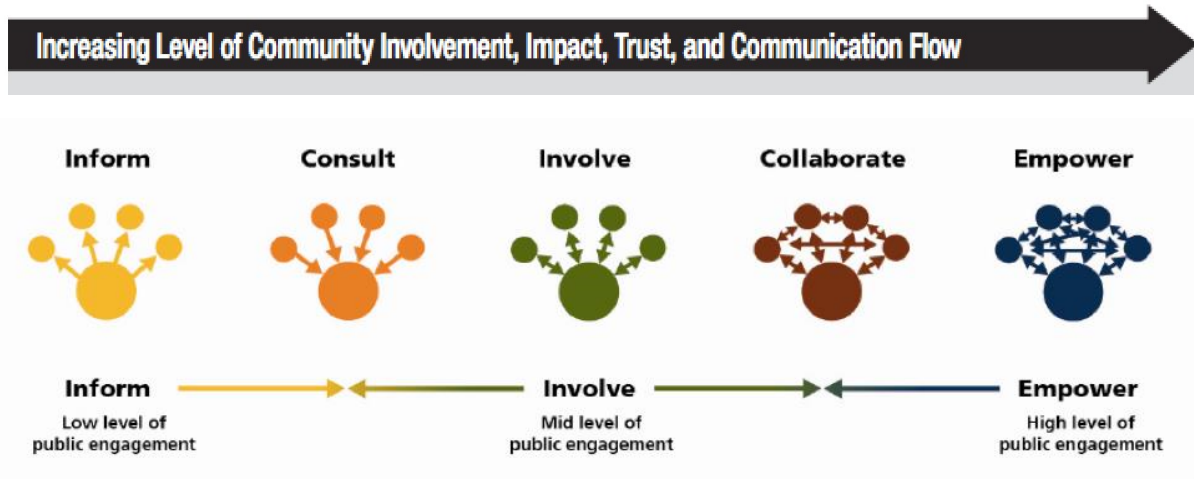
Increasing Level of Community Involvement, Impact, Trust, and Communication Flow

Inform

Consult

Involve

Collaborate

Empower

Inform
Low level of public engagement

Involve
Mid level of public engagement

Empower
High level of public engagement